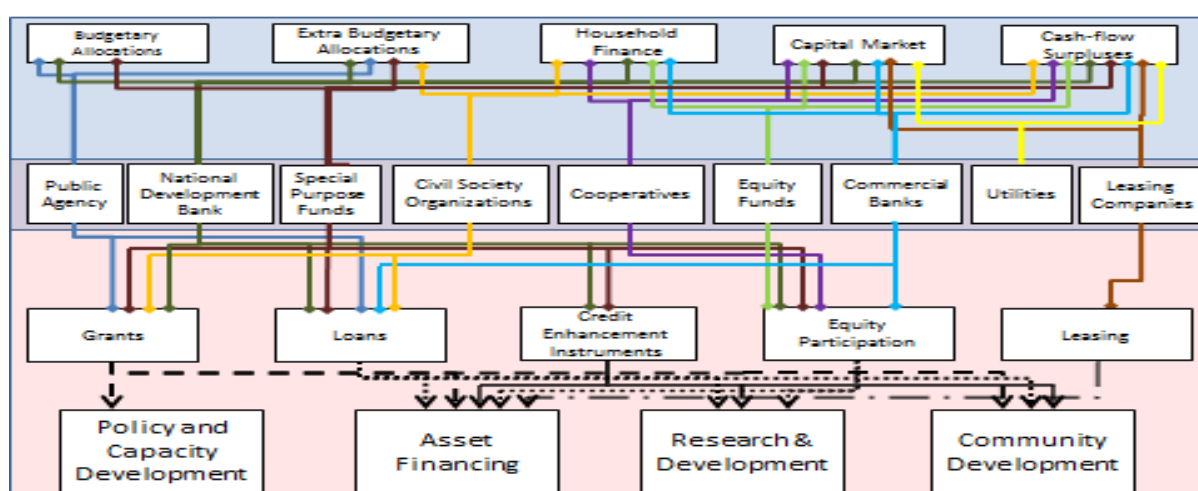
Budgetary Allocations

Extra Budgetary Allocations

Household Finance

Capital Market

Cash-flow Surpluses

Public Agency

National Development Bank

Special Purpose Funds

Civil Society Organizations

Cooperatives

Equity Funds

Commercial Banks

Utilities

Leasing Companies

Grants

Loans

Credit Enhancement Instruments

Equity Participation

Leasing

Policy and Capacity Development

Asset Financing

Research & Development

Community Development